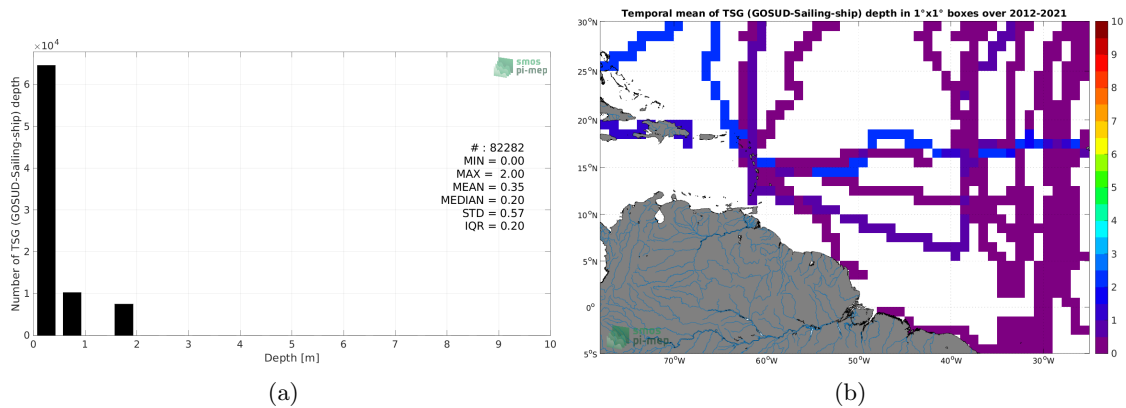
$\times 10^4$

smos
pi-mep

Number of TSG (GOSUD-Sailing-ship) depth

6
5
4
3
2
1
0

# : 82282
MIN = 0.00
MAX = 2.00
MEAN = 0.35
MEDIAN = 0.20
STD = 0.57
IQR = 0.20

0 1 2 3 4 5 6 7 8 9 10
Depth [m]

(a)

Temporal mean of TSG (GOSUD-Sailing-ship) depth in 1°x1° boxes over 2012-2021

30°N
25°N
20°N
15°N
10°N
5°N
0°
5°S

70°W 60°W 50°W 40°W 30°W

smos
pi-mep

10
9
8
7
6
5
4
3
2
1
0

(b)